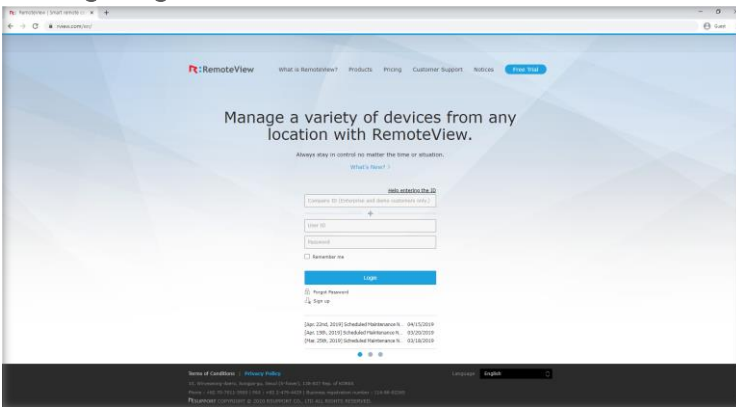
RemoteView | Smart remote co ×  +

← → C  rview.com/en/

Guest

R:RemoteView  What is RemoteView?  Products  Pricing  Customer Support  Notices  Free Trial

Manage a variety of devices from any location with RemoteView.

Always stay in control no matter the time or situation.

What's New? >

Help entering the ID

Company ID (Enterprise and demo customers only)

+

User ID

Password

Remember me

Login

Forgot Password

Sign up

[Apr. 22nd, 2019] Scheduled Maintenance N... 04/15/2019
[Apr. 19th, 2019] Scheduled Maintenance N... 03/20/2019
[Mar. 25th, 2019] Scheduled Maintenance N... 03/18/2019

Terms of Conditions | Privacy Policy

Language  English

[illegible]
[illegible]
RSUPPORT COPYRIGHT © 2019 RSUPPORT CO., LTD. ALL RIGHTS RESERVED.